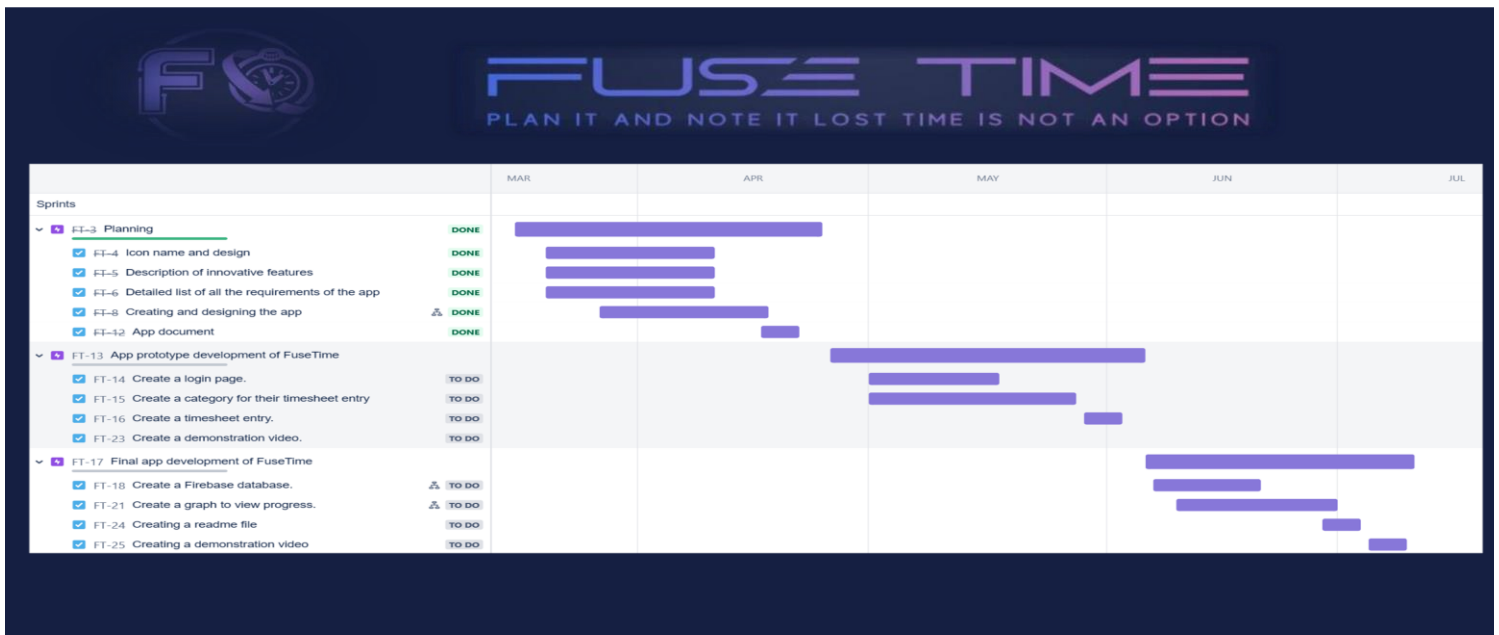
FUSE TIME
PLAN IT AND NOTE IT LOST TIME IS NOT AN OPTION

MAR APR MAY JUN JUL

Sprints

FT-3 Planning DONE
FT-4 Icon name and design DONE
FT-5 Description of innovative features DONE
FT-6 Detailed list of all the requirements of the app DONE
FT-8 Creating and designing the app DONE
FT-12 App document DONE
FT-13 App prototype development of FuseTime
FT-14 Create a login page. TO DO
FT-15 Create a category for their timesheet entry TO DO
FT-16 Create a timesheet entry. TO DO
FT-23 Create a demonstration video. TO DO
FT-17 Final app development of FuseTime
FT-18 Create a Firebase database. TO DO
FT-21 Create a graph to view progress. TO DO
FT-24 Creating a readme file TO DO
FT-25 Creating a demonstration video TO DO